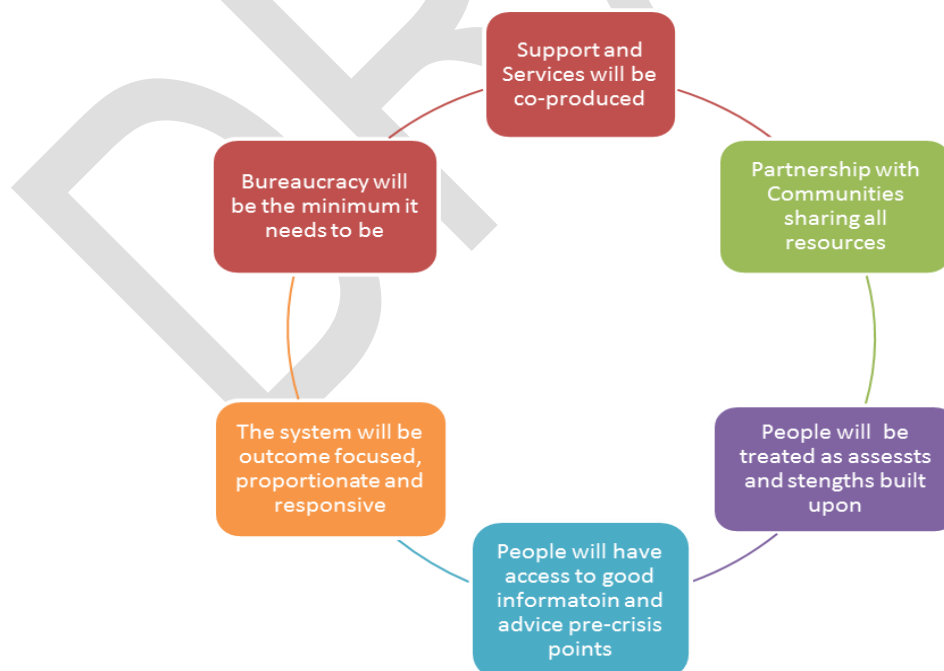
Support and Services will be co-produced

Partnership with Communities sharing all resources

People will be treated as assessts and stengths built upon

People will have access to good informatoin and advice pre-crisis points

The system will be outcome focused, proportionate and responsive

Bureaucracy will be the minimum it needs to be